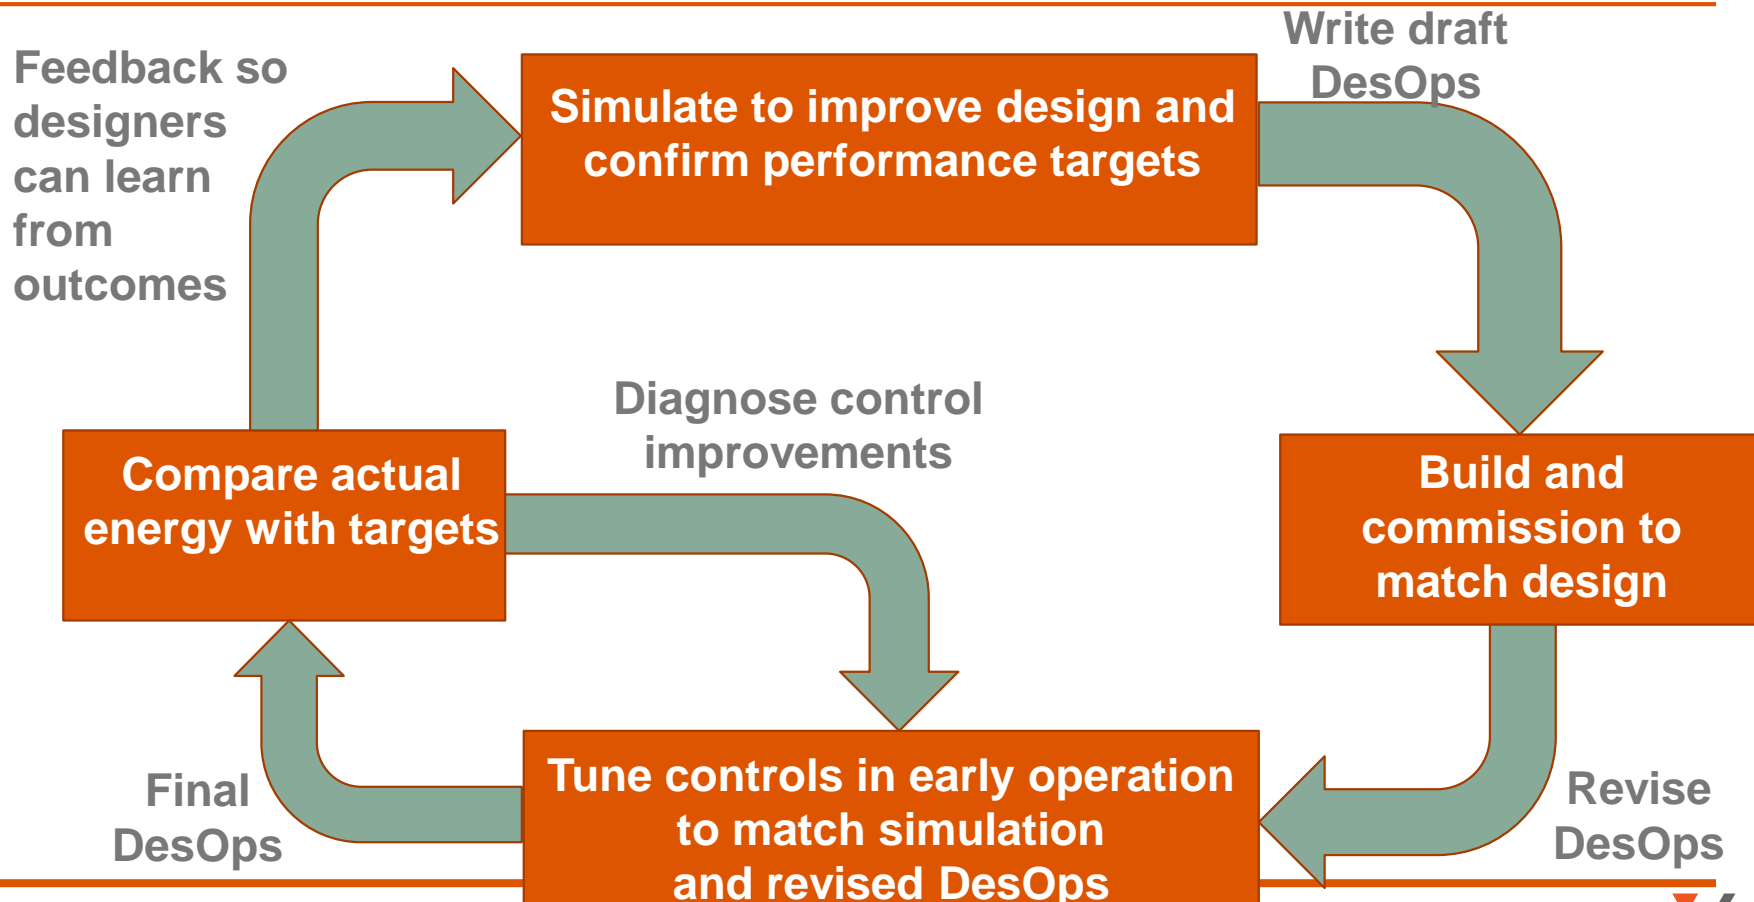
Feedback so designers can learn from outcomes

Simulate to improve design and confirm performance targets

Write draft DesOps

Diagnose control improvements

Compare actual energy with targets

Build and commission to match design

Final DesOps

Tune controls in early operation to match simulation and revised DesOps

Revise DesOps